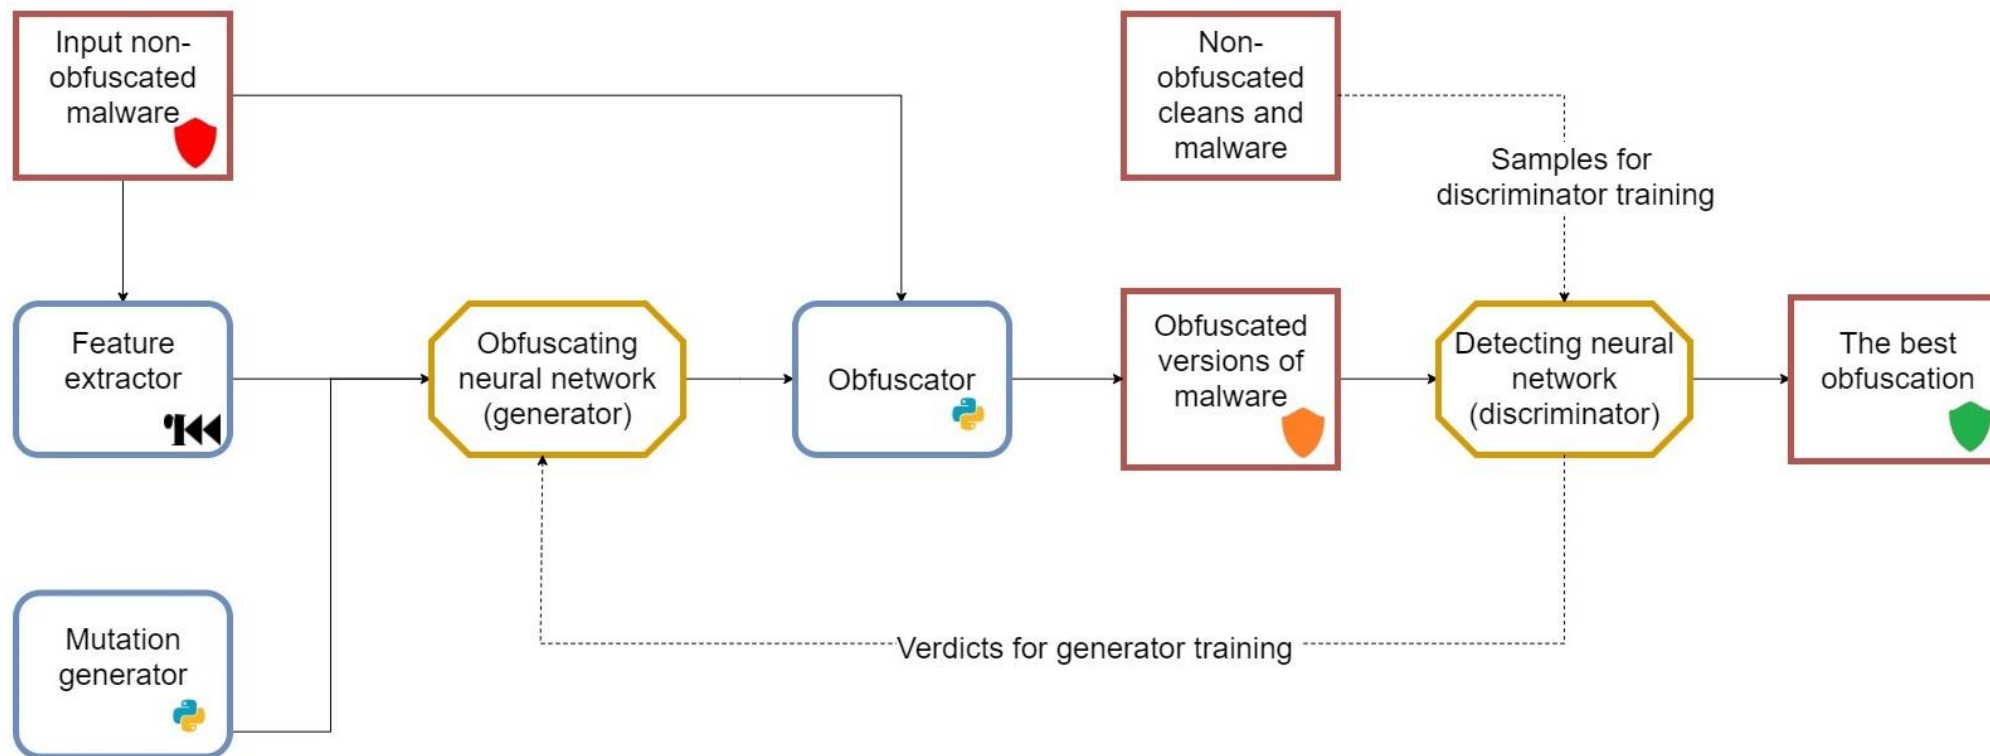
Input non-obfuscated malware

Non-obfuscated cleans and malware

Samples for discriminator training

Feature extractor

Obfuscating neural network (generator)

Obfuscator

Obfuscated versions of malware

Detecting neural network (discriminator)

The best obfuscation

Mutation generator

Verdicts for generator training